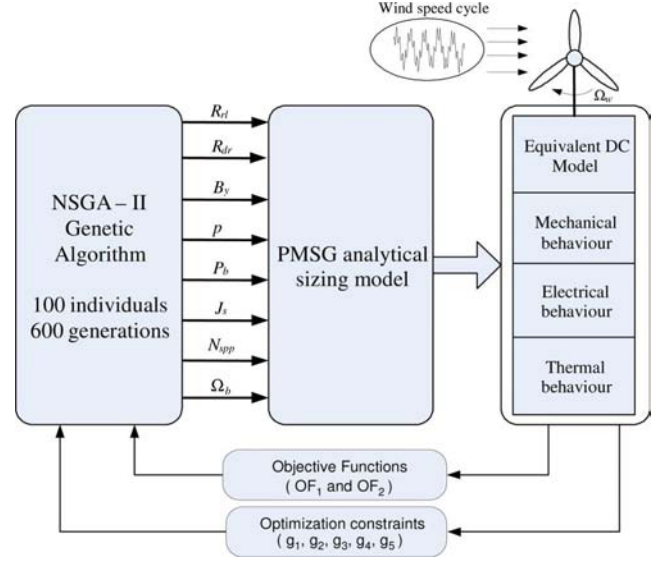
Wind speed cycle

$\Omega_w$

NSGA – II Genetic Algorithm

100 individuals 600 generations

$R_{rl}$

$R_{dr}$

$B_y$

$p$

$P_b$

$J_s$

$N_{spp}$

$\Omega_b$

PMSG analytical sizing model

Equivalent DC Model

Mechanical behaviour

Electrical behaviour

Thermal behaviour

Objective Functions ( $OF_1$ and $OF_2$ )

Optimization constraints ( $g_1$, $g_2$, $g_3$, $g_4$, $g_5$ )